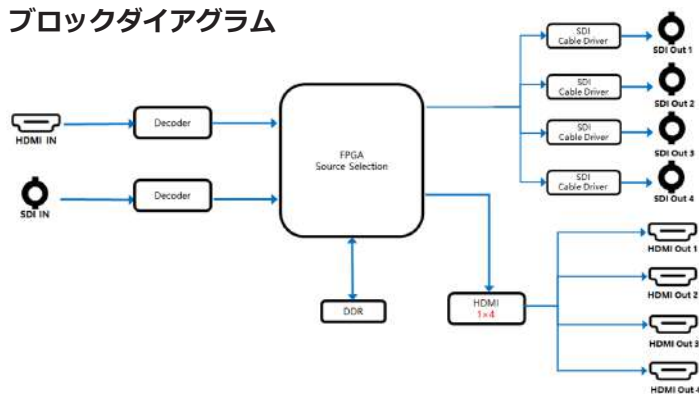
ブロックダイアグラム

HDMI IN

Decoder

SDI IN

Decoder

FPGA
Source Selection

DDR

HDMI
1×4

SDI
Cable Driver

SDI Out 1

SDI
Cable Driver

SDI Out 2

SDI
Cable Driver

SDI Out 3

SDI
Cable Driver

SDI Out 4

HDMI Out 1

HDMI Out 2

HDMI Out 3

HDMI Out 4